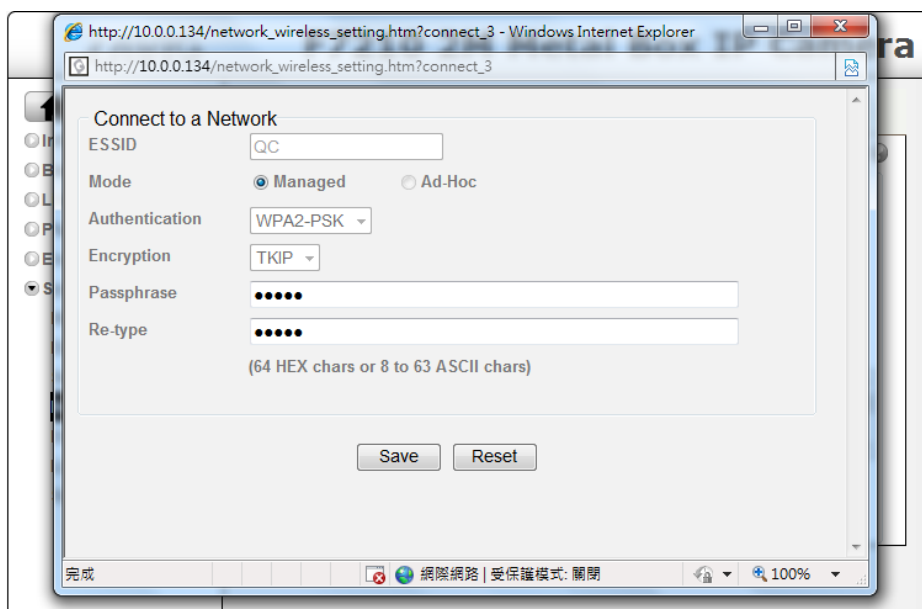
http://10.0.0.134/network_wireless_setting.htm?connect_3 - Windows Internet Explorer

http://10.0.0.134/network_wireless_setting.htm?connect_3

Connect to a Network

ESSID QC

Mode Managed Ad-Hoc

Authentication WPA2-PSK

Encryption TKIP

Passphrase •••••

Re-type •••••

(64 HEX chars or 8 to 63 ASCII chars)

Save Reset

完成

網際網路 | 受保護模式: 關閉

100%